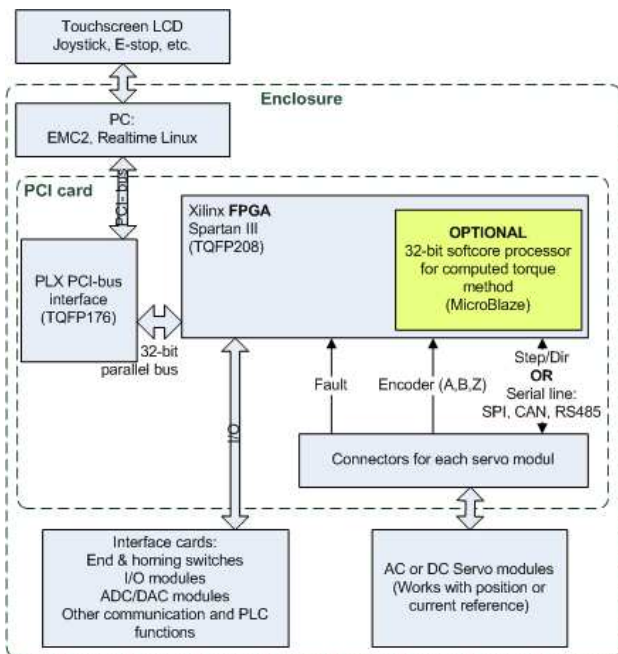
Touchscreen LCD
Joystick, E-stop, etc.

Enclosure

PC:
EMC2, Realtime Linux

PCI card

PCI-bus

Xilinx FPGA
Spartan III
(TQFP208)

OPTIONAL
32-bit softcore processor for computed torque method
(MicroBlaze)

PLX PCI-bus interface
(TQFP176)

32-bit parallel bus

I/O

Fault

Encoder (A,B,Z)

Step/Dir
OR
Serial line:
SPI, CAN, RS485

Connectors for each servo modul

Interface cards:
End & homing switches
I/O modules
ADC/DAC modules
Other communication and PLC functions

AC or DC Servo modules
(Works with position or current reference)